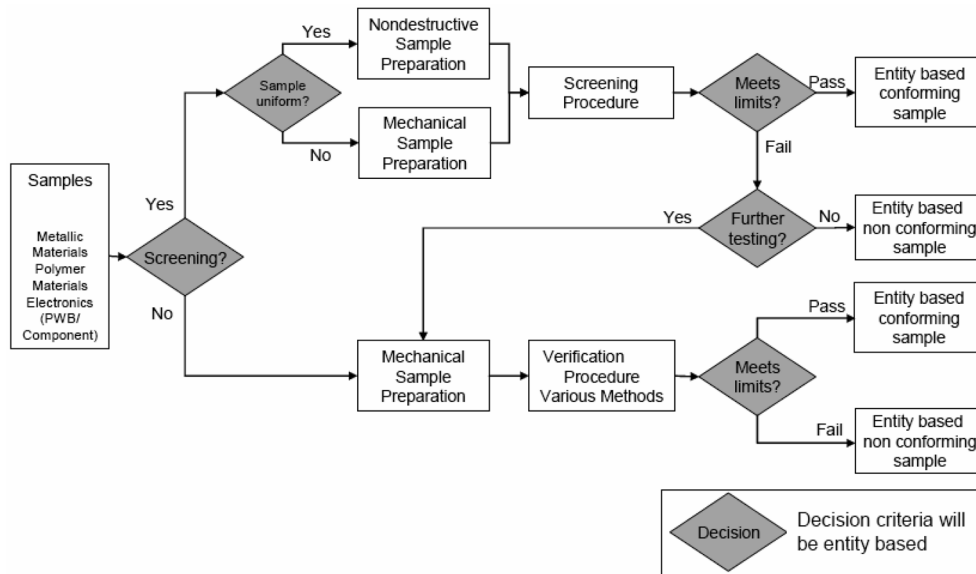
Samples

Metallic Materials Polymer Materials Electronics (PWB/ Component)

Screening?

Yes

No

Sample uniform?

Yes

No

Nondestructive Sample Preparation

Mechanical Sample Preparation

Screening Procedure

Meets limits?

Pass

Entity based conforming sample

Fail

Further testing?

Yes

No

Entity based non conforming sample

Mechanical Sample Preparation

Verification Procedure Various Methods

Meets limits?

Pass

Entity based conforming sample

Fail

Entity based non conforming sample

Decision

Decision criteria will be entity based